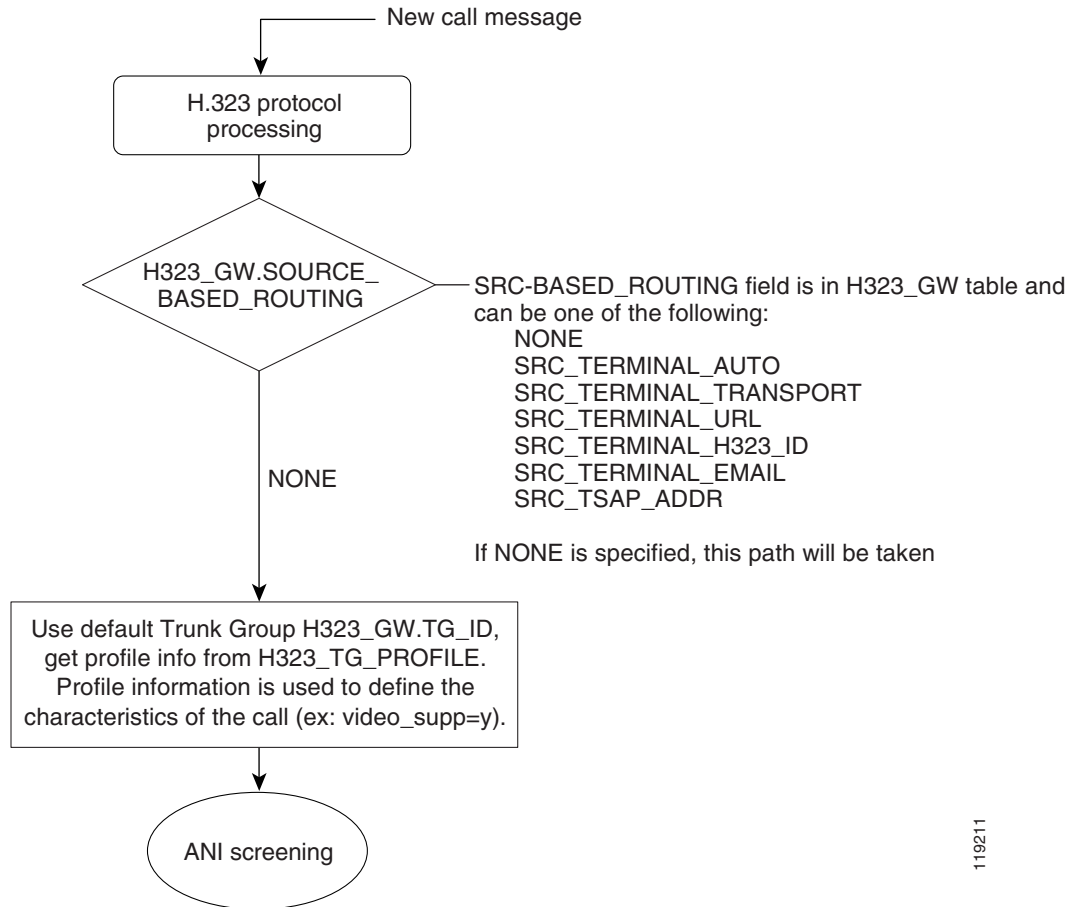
New call message

H.323 protocol processing

H323_GW.SOURCE_ BASED_ROUTING

SRC-BASED_ROUTING field is in H323_GW table and can be one of the following:
NONE
SRC_TERMINAL_AUTO
SRC_TERMINAL_TRANSPORT
SRC_TERMINAL_URL
SRC_TERMINAL_H323_ID
SRC_TERMINAL_EMAIL
SRC_TSAP_ADDR

If NONE is specified, this path will be taken

NONE

Use default Trunk Group H323_GW.TG_ID, get profile info from H323_TG_PROFILE. Profile information is used to define the characteristics of the call (ex: video_supp=y).

ANI screening

119211